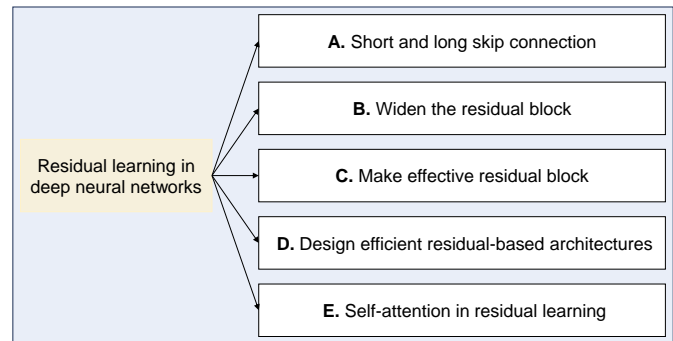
Residual learning in deep neural networks

A. Short and long skip connection

B. Widen the residual block

C. Make effective residual block

D. Design efficient residual-based architectures

E. Self-attention in residual learning